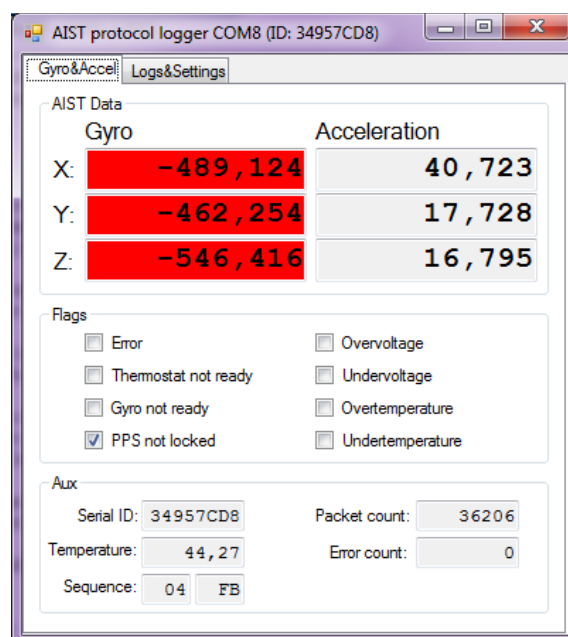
AIST protocol logger COM8 (ID: 34957CD8)

Gyro&Accel | Logs&Settings

AIST Data

| | Gyro | Acceleration |
|---|---|---|
| X: | -489,124 | 40,723 |
| Y: | -462,254 | 17,728 |
| Z: | -546,416 | 16,795 |

Flags

Error
Thermostat not ready
Gyro not ready
PPS not locked
Overvoltage
Undervoltage
Overtemperature
Undertemperature

Aux

Serial ID: 34957CD8
Temperature: 44,27
Sequence: 04 FB
Packet count: 36206
Error count: 0